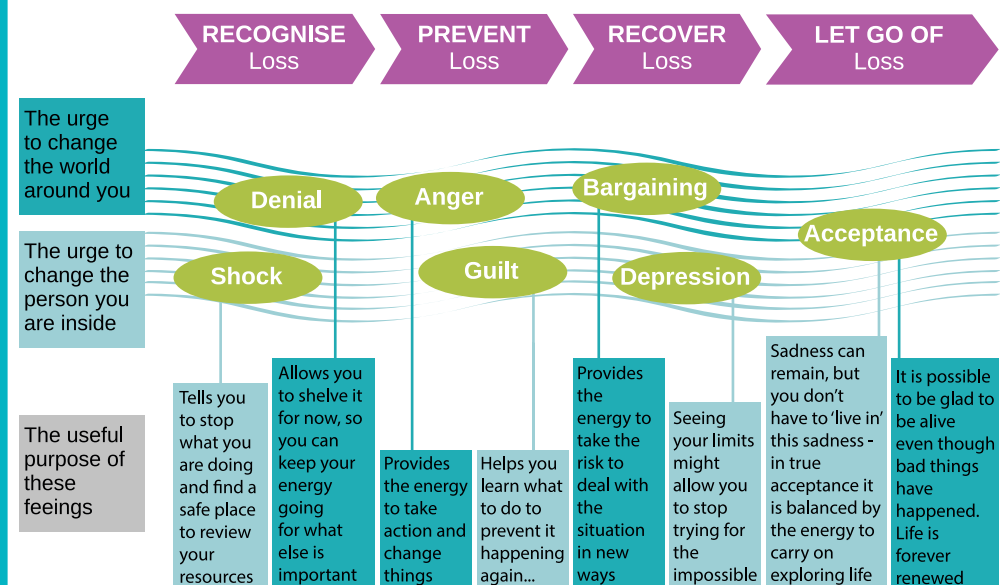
RECOGNISE Loss

PREVENT Loss

RECOVER Loss

LET GO OF Loss

The urge to change the world around you

The urge to change the person you are inside

The useful purpose of these feeings

Denial

Anger

Bargaining

Acceptance

Shock

Guilt

Depression

Tells you to stop what you are doing and find a safe place to review your resources

Allows you to shelve it for now, so you can keep your energy going for what else is important

Provides the energy to take action and change things

Helps you learn what to do to prevent it happening again...

Provides the energy to take the risk to deal with the situation in new ways

Seeing your limits might allow you to stop trying for the impossible

Sadness can remain, but you don't have to 'live in' this sadness - in true acceptance it is balanced by the energy to carry on exploring life

It is possible to be glad to be alive even though bad things have happened. Life is forever renewed